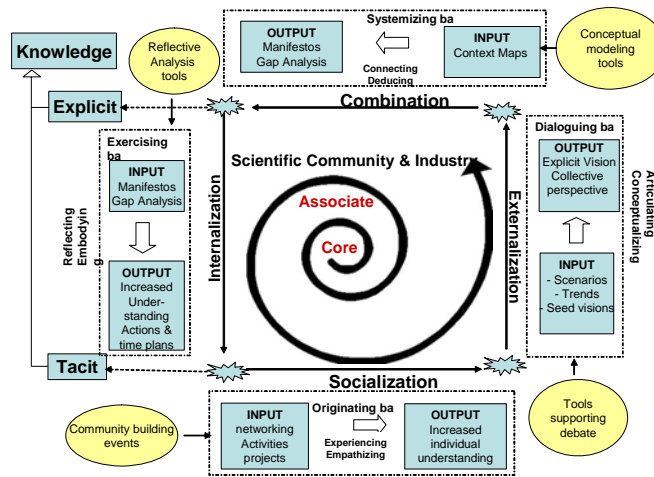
Knowledge

Reflective Analysis tools

Systemizing ba

OUTPUT
Manifestos
Gap Analysis

Connecting
Deducing

INPUT
Context Maps

Conceptual modeling tools

Explicit

Combination

Exercising ba

INPUT
Manifestos
Gap Analysis

OUTPUT
Increased Understanding Actions & time plans

Reflecting
Embodying

Scientific Community & Industry

Associate

Core

Internalization

Externalization

Dialoguing ba

OUTPUT
Explicit Vision
Collective perspective

INPUT
- Scenarios
- Trends
- Seed visions

Articulating
Conceptualizing

Tacit

Socialization

Community building events

Originating ba

INPUT
networking
Activities
projects

Experiencing
Empathizing

OUTPUT
Increased individual understanding

Tools supporting debate